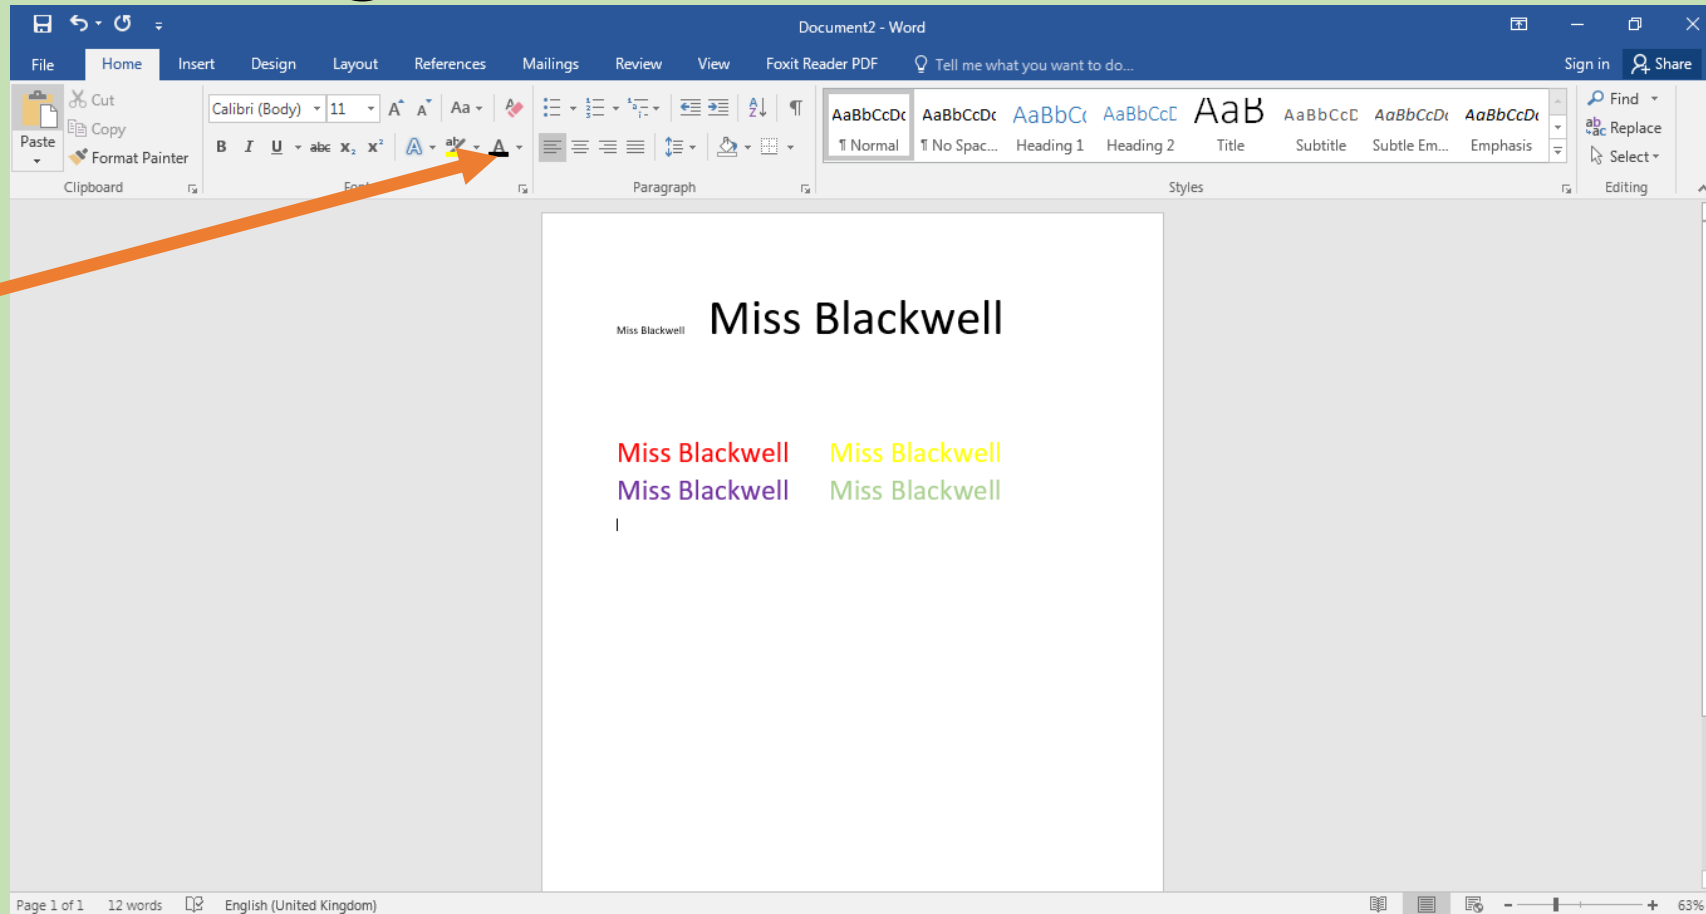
Document2 - Word

File Home Insert Design Layout References Mailings Review View Foxit Reader PDF Tell me what you want to do... Sign in Share

Paste
Cut
Copy
Format Painter
Clipboard

Calibri (Body) 11
B I U abc $x_2$ $x^2$
Font

Paragraph

AaBbCcDc ¶ Normal
AaBbCcDc ¶ No Spac...
AaBbCc Heading 1
AaBbCcD Heading 2
AaB Title
AaBbCcD Subtitle
AaBbCcDc Subtle Em...
AaBbCcDc Emphasis
Styles

Find
Replace
Select
Editing

Miss Blackwell Miss Blackwell

Miss Blackwell Miss Blackwell
Miss Blackwell Miss Blackwell

Page 1 of 1 12 words English (United Kingdom) 63%